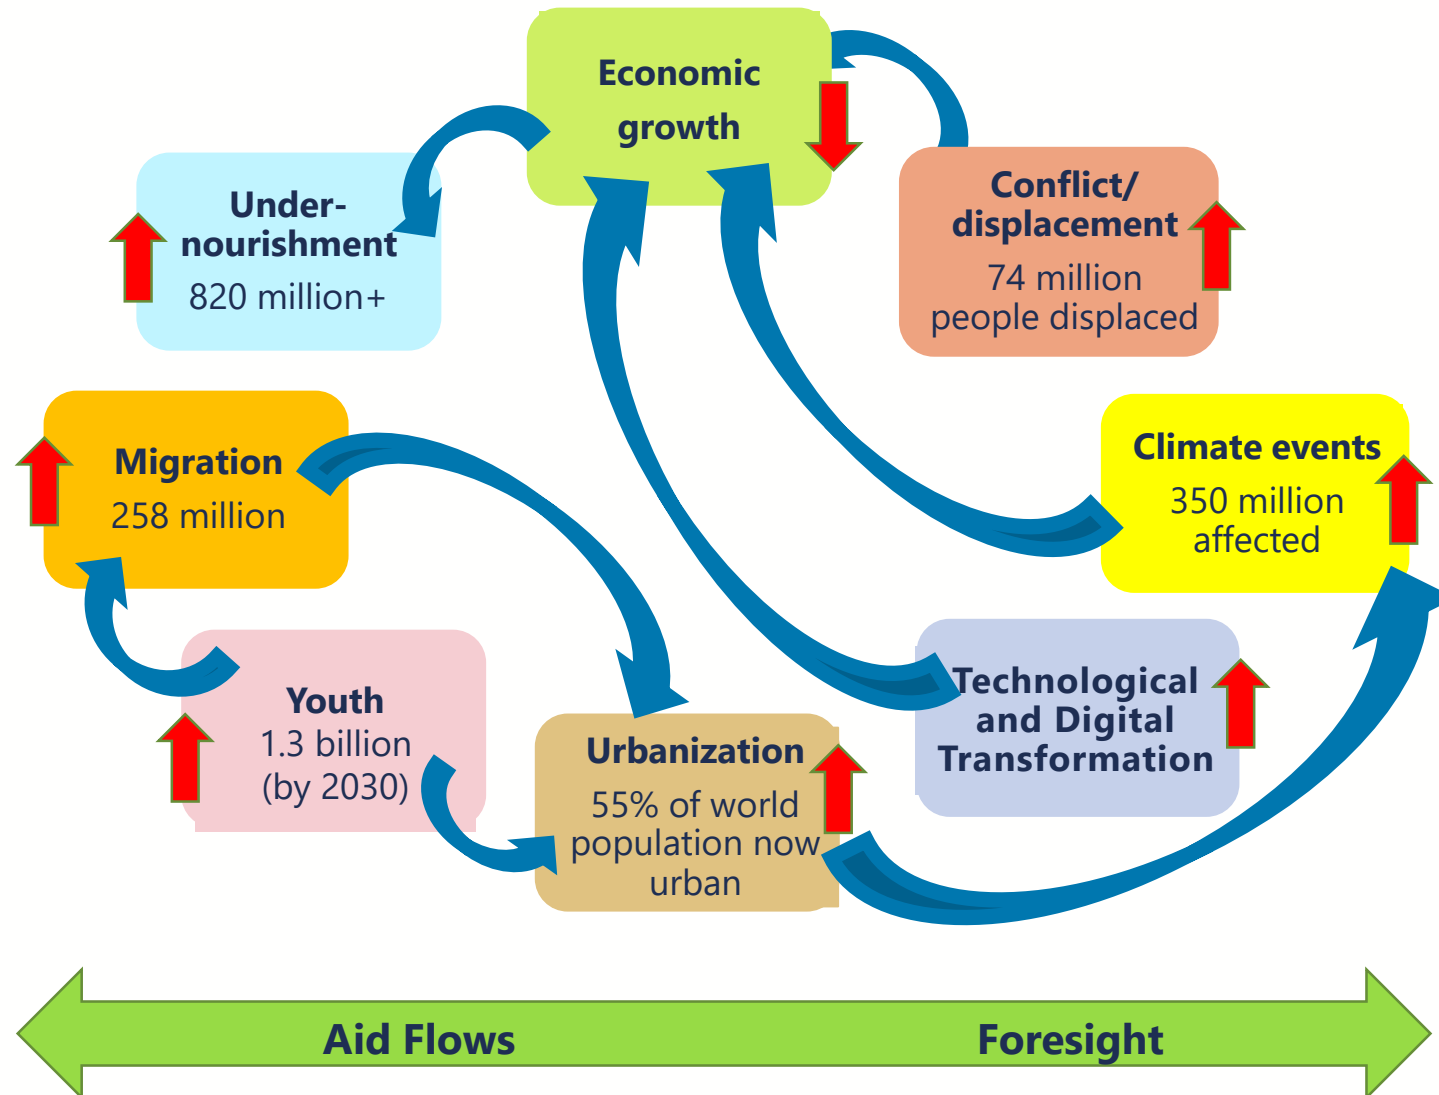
Economic growth

Under-nourishment
820 million+

Conflict/ displacement
74 million people displaced

Migration
258 million

Climate events
350 million affected

Youth
1.3 billion (by 2030)

Technological and Digital Transformation

Urbanization
55% of world population now urban

Aid Flows

Foresight